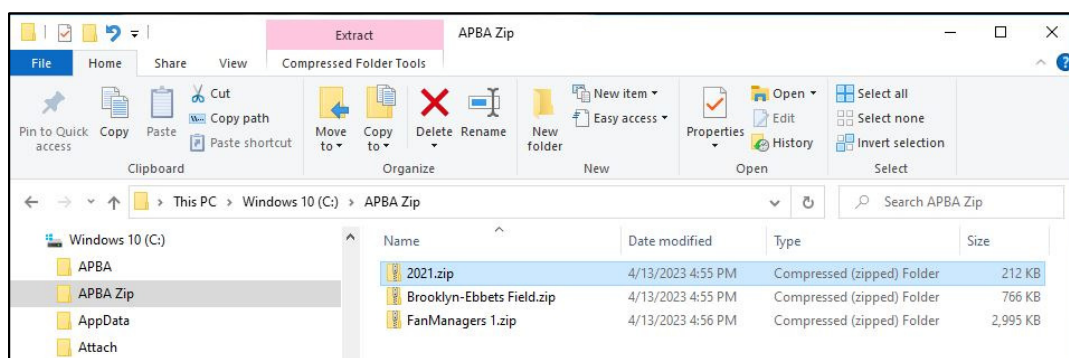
Extract APBA Zip

File Home Share View Compressed Folder Tools

Pin to Quick access Copy Paste Cut Copy path Paste shortcut
Clipboard

Move to Copy to Delete Rename
Organize

New folder New item Easy access
New

Properties Open Edit History
Open

Select all Select none Invert selection
Select

This PC > Windows 10 (C:) > APBA Zip

Search APBA Zip

Windows 10 (C:)
APBA
APBA Zip
AppData
Attach

| Name | Date modified | Type | Size |
|---|---|---|---|
| 2021.zip | 4/13/2023 4:55 PM | Compressed (zipped) Folder | 212 KB |
| Brooklyn-Ebbets Field.zip | 4/13/2023 4:55 PM | Compressed (zipped) Folder | 766 KB |
| FanManagers 1.zip | 4/13/2023 4:56 PM | Compressed (zipped) Folder | 2,995 KB |